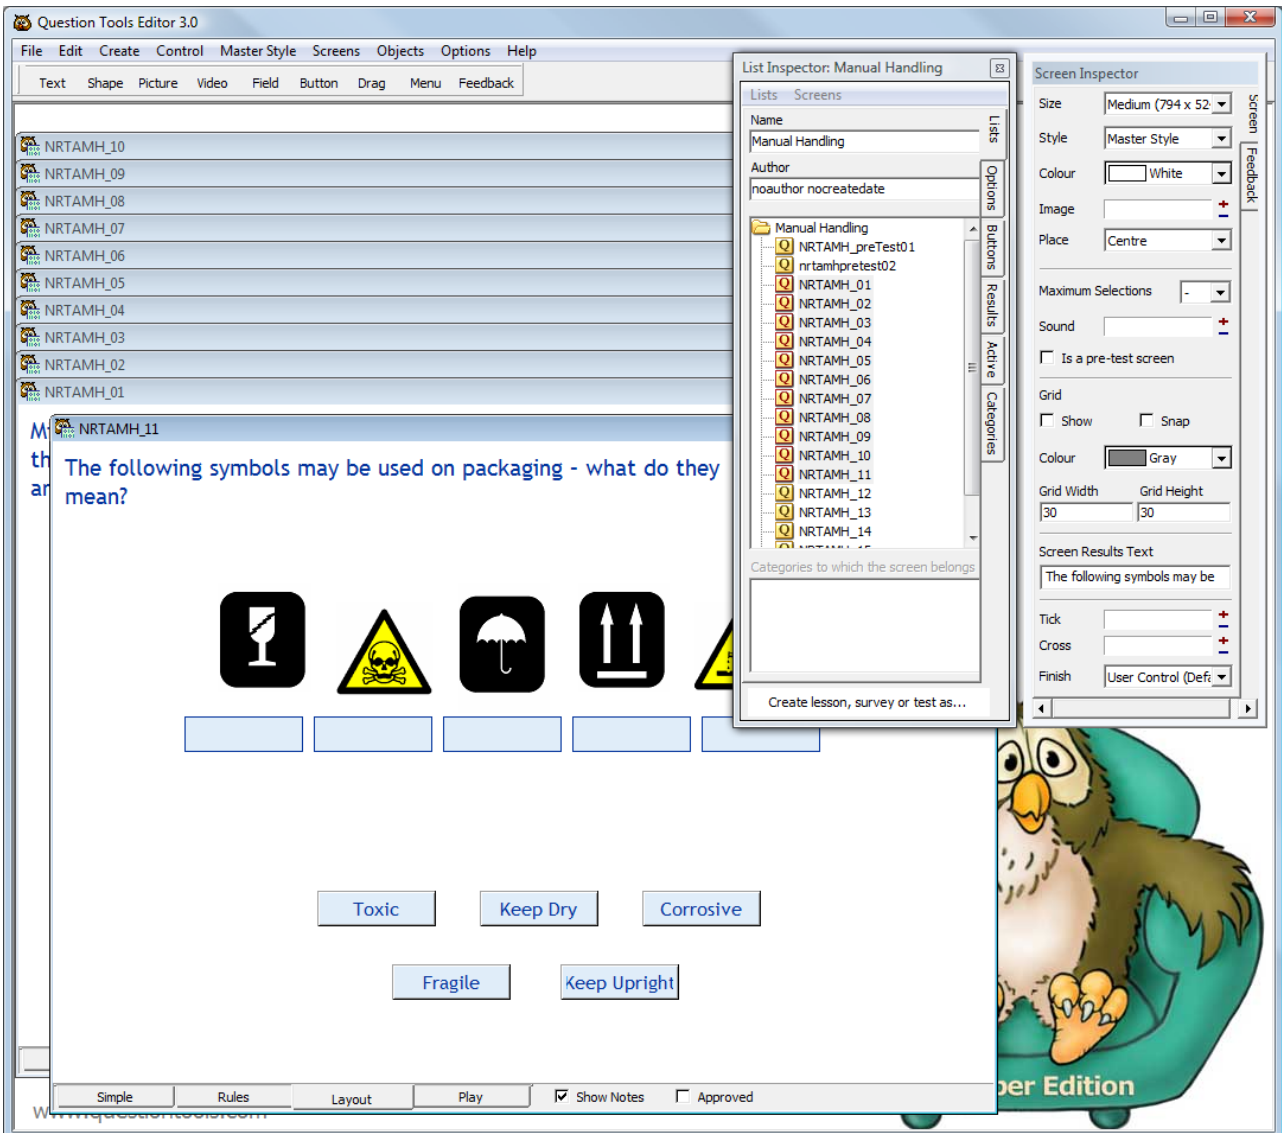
Question Tools Editor 3.0

File Edit Create Control Master Style Screens Objects Options Help

Text Shape Picture Video Field Button Drag Menu Feedback

NRTAMH_10
NRTAMH_09
NRTAMH_08
NRTAMH_07
NRTAMH_06
NRTAMH_05
NRTAMH_04
NRTAMH_03
NRTAMH_02
NRTAMH_01

M
th
ar

NRTAMH_11

The following symbols may be used on packaging - what do they mean?

Toxic Keep Dry Corrosive

Fragile Keep Upright

Simple Rules Layout Play Show Notes Approved

www.questiontools.com

List Inspector: Manual Handling

Lists Screens

Name
Manual Handling
Author
noauthor nocreatedate

Manual Handling
NRTAMH_preTest01
nrtamhpretest02
NRTAMH_01
NRTAMH_02
NRTAMH_03
NRTAMH_04
NRTAMH_05
NRTAMH_06
NRTAMH_07
NRTAMH_08
NRTAMH_09
NRTAMH_10
NRTAMH_11
NRTAMH_12
NRTAMH_13
NRTAMH_14

Categories to which the screen belongs

Create lesson, survey or test as...

Lists Options Buttons Results Active Categories

Screen Inspector

Size Medium (794 x 52
Style Master Style
Colour White
Image
Place Centre

Maximum Selections -
Sound
Is a pre-test screen

Grid
Show Snap
Colour Gray
Grid Width Grid Height
30 30

Screen Results Text
The following symbols may be

Tick
Cross
Finish User Control (Defa

Screen Feedback

per Edition